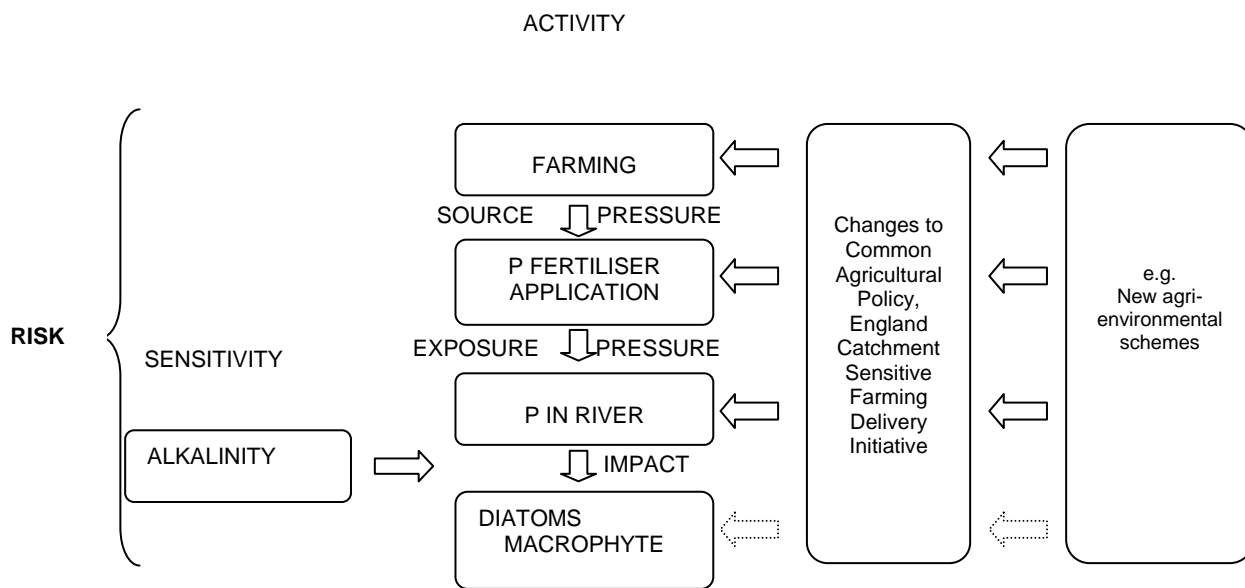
ACTIVITY

RISK

SENSITIVITY

ALKALINITY

FARMING

SOURCE PRESSURE

P FERTILISER APPLICATION

EXPOSURE PRESSURE

P IN RIVER

IMPACT

DIATOMS MACROPHYTE

Changes to Common Agricultural Policy, England Catchment Sensitive Farming Delivery Initiative

e.g. New agri-environmental schemes